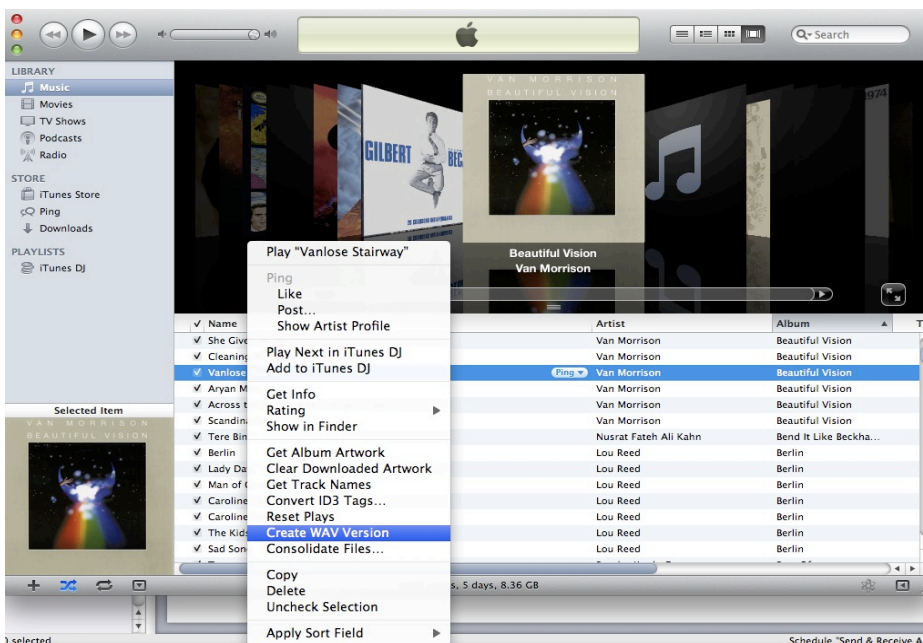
Search

LIBRARY
Music
Movies
TV Shows
Podcasts
Radio

STORE
iTunes Store
Ping
Downloads

PLAYLISTS
iTunes DJ

Selected Item

VAN MORRISON
BEAUTIFUL VISION

GILBERT BEC

VAN MORRISON
BEAUTIFUL VISION

Beautiful Vision
Van Morrison

1974

Play "Vanlose Stairway"
Ping
Like
Post...
Show Artist Profile
Play Next in iTunes DJ
Add to iTunes DJ
Get Info
Rating
Show in Finder
Get Album Artwork
Clear Downloaded Artwork
Get Track Names
Convert ID3 Tags...
Reset Plays
Create WAV Version
Consolidate Files...
Copy
Delete
Uncheck Selection
Apply Sort Field

| ✓ | Name | Artist | Album |
|---|---|---|---|
| ✓ | She Give | Van Morrison | Beautiful Vision |
| ✓ | Cleaning | Van Morrison | Beautiful Vision |
| ✓ | Vanlose | Ping Van Morrison | Beautiful Vision |
| ✓ | Aryan M | Van Morrison | Beautiful Vision |
| ✓ | Across t | Van Morrison | Beautiful Vision |
| ✓ | Scandin | Van Morrison | Beautiful Vision |
| ✓ | Tere Bin | Nusrat Fateh Ali Kahn | Bend It Like Beckha... |
| ✓ | Berlin | Lou Reed | Berlin |
| ✓ | Lady Da | Lou Reed | Berlin |
| ✓ | Man of | Lou Reed | Berlin |
| ✓ | Caroline | Lou Reed | Berlin |
| ✓ | Caroline | Lou Reed | Berlin |
| ✓ | The Kids | Lou Reed | Berlin |
| ✓ | Sad Son | Lou Reed | Berlin |

s, 5 days, 8.36 GB

) selected

Schedule "Send & Receive A